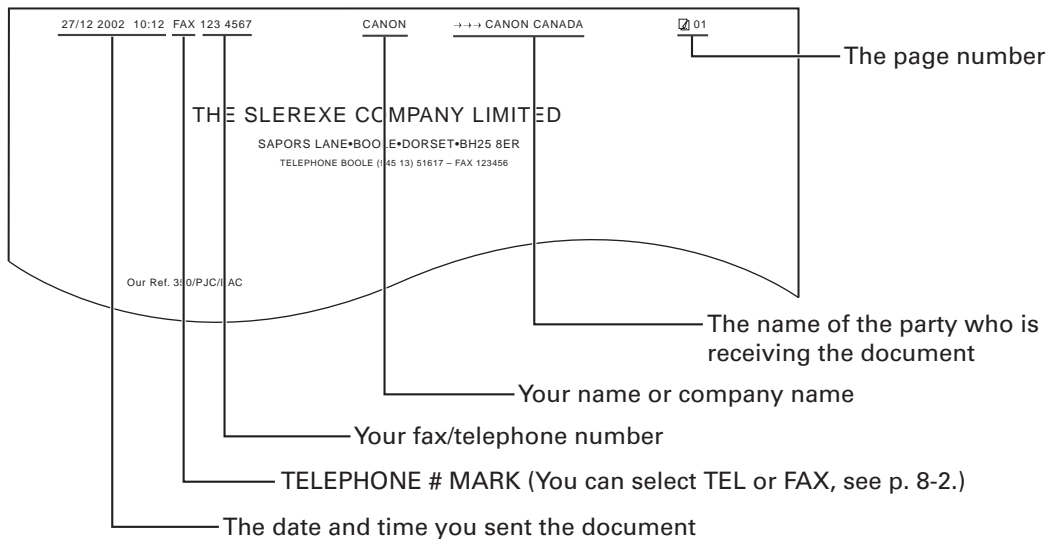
27/12 2002 10:12 FAX 123 4567 CANON →→→ CANON CANADA 01

The page number

THE SLEREXE COMPANY LIMITED

SAPORS LANE•BOOLE•DORSET•BH25 8ER

TELEPHONE BOOLE (945 13) 51617 – FAX 123456

Our Ref. 350/PJC/EAC

The name of the party who is receiving the document

Your name or company name

Your fax/telephone number

TELEPHONE # MARK (You can select TEL or FAX, see p. 8-2.)

The date and time you sent the document